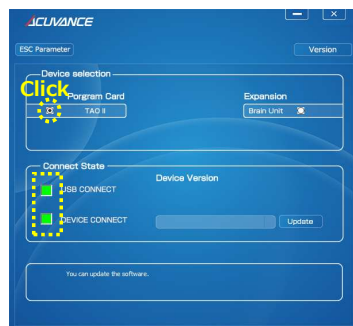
ACUVANCE

ESC Parameter

Version

Device selection

Click

Porgram Card

TAO II

Expansion

Brain Unit

Connect State

Device Version

USB CONNECT

DEVICE CONNECT

Update

You can update the software.